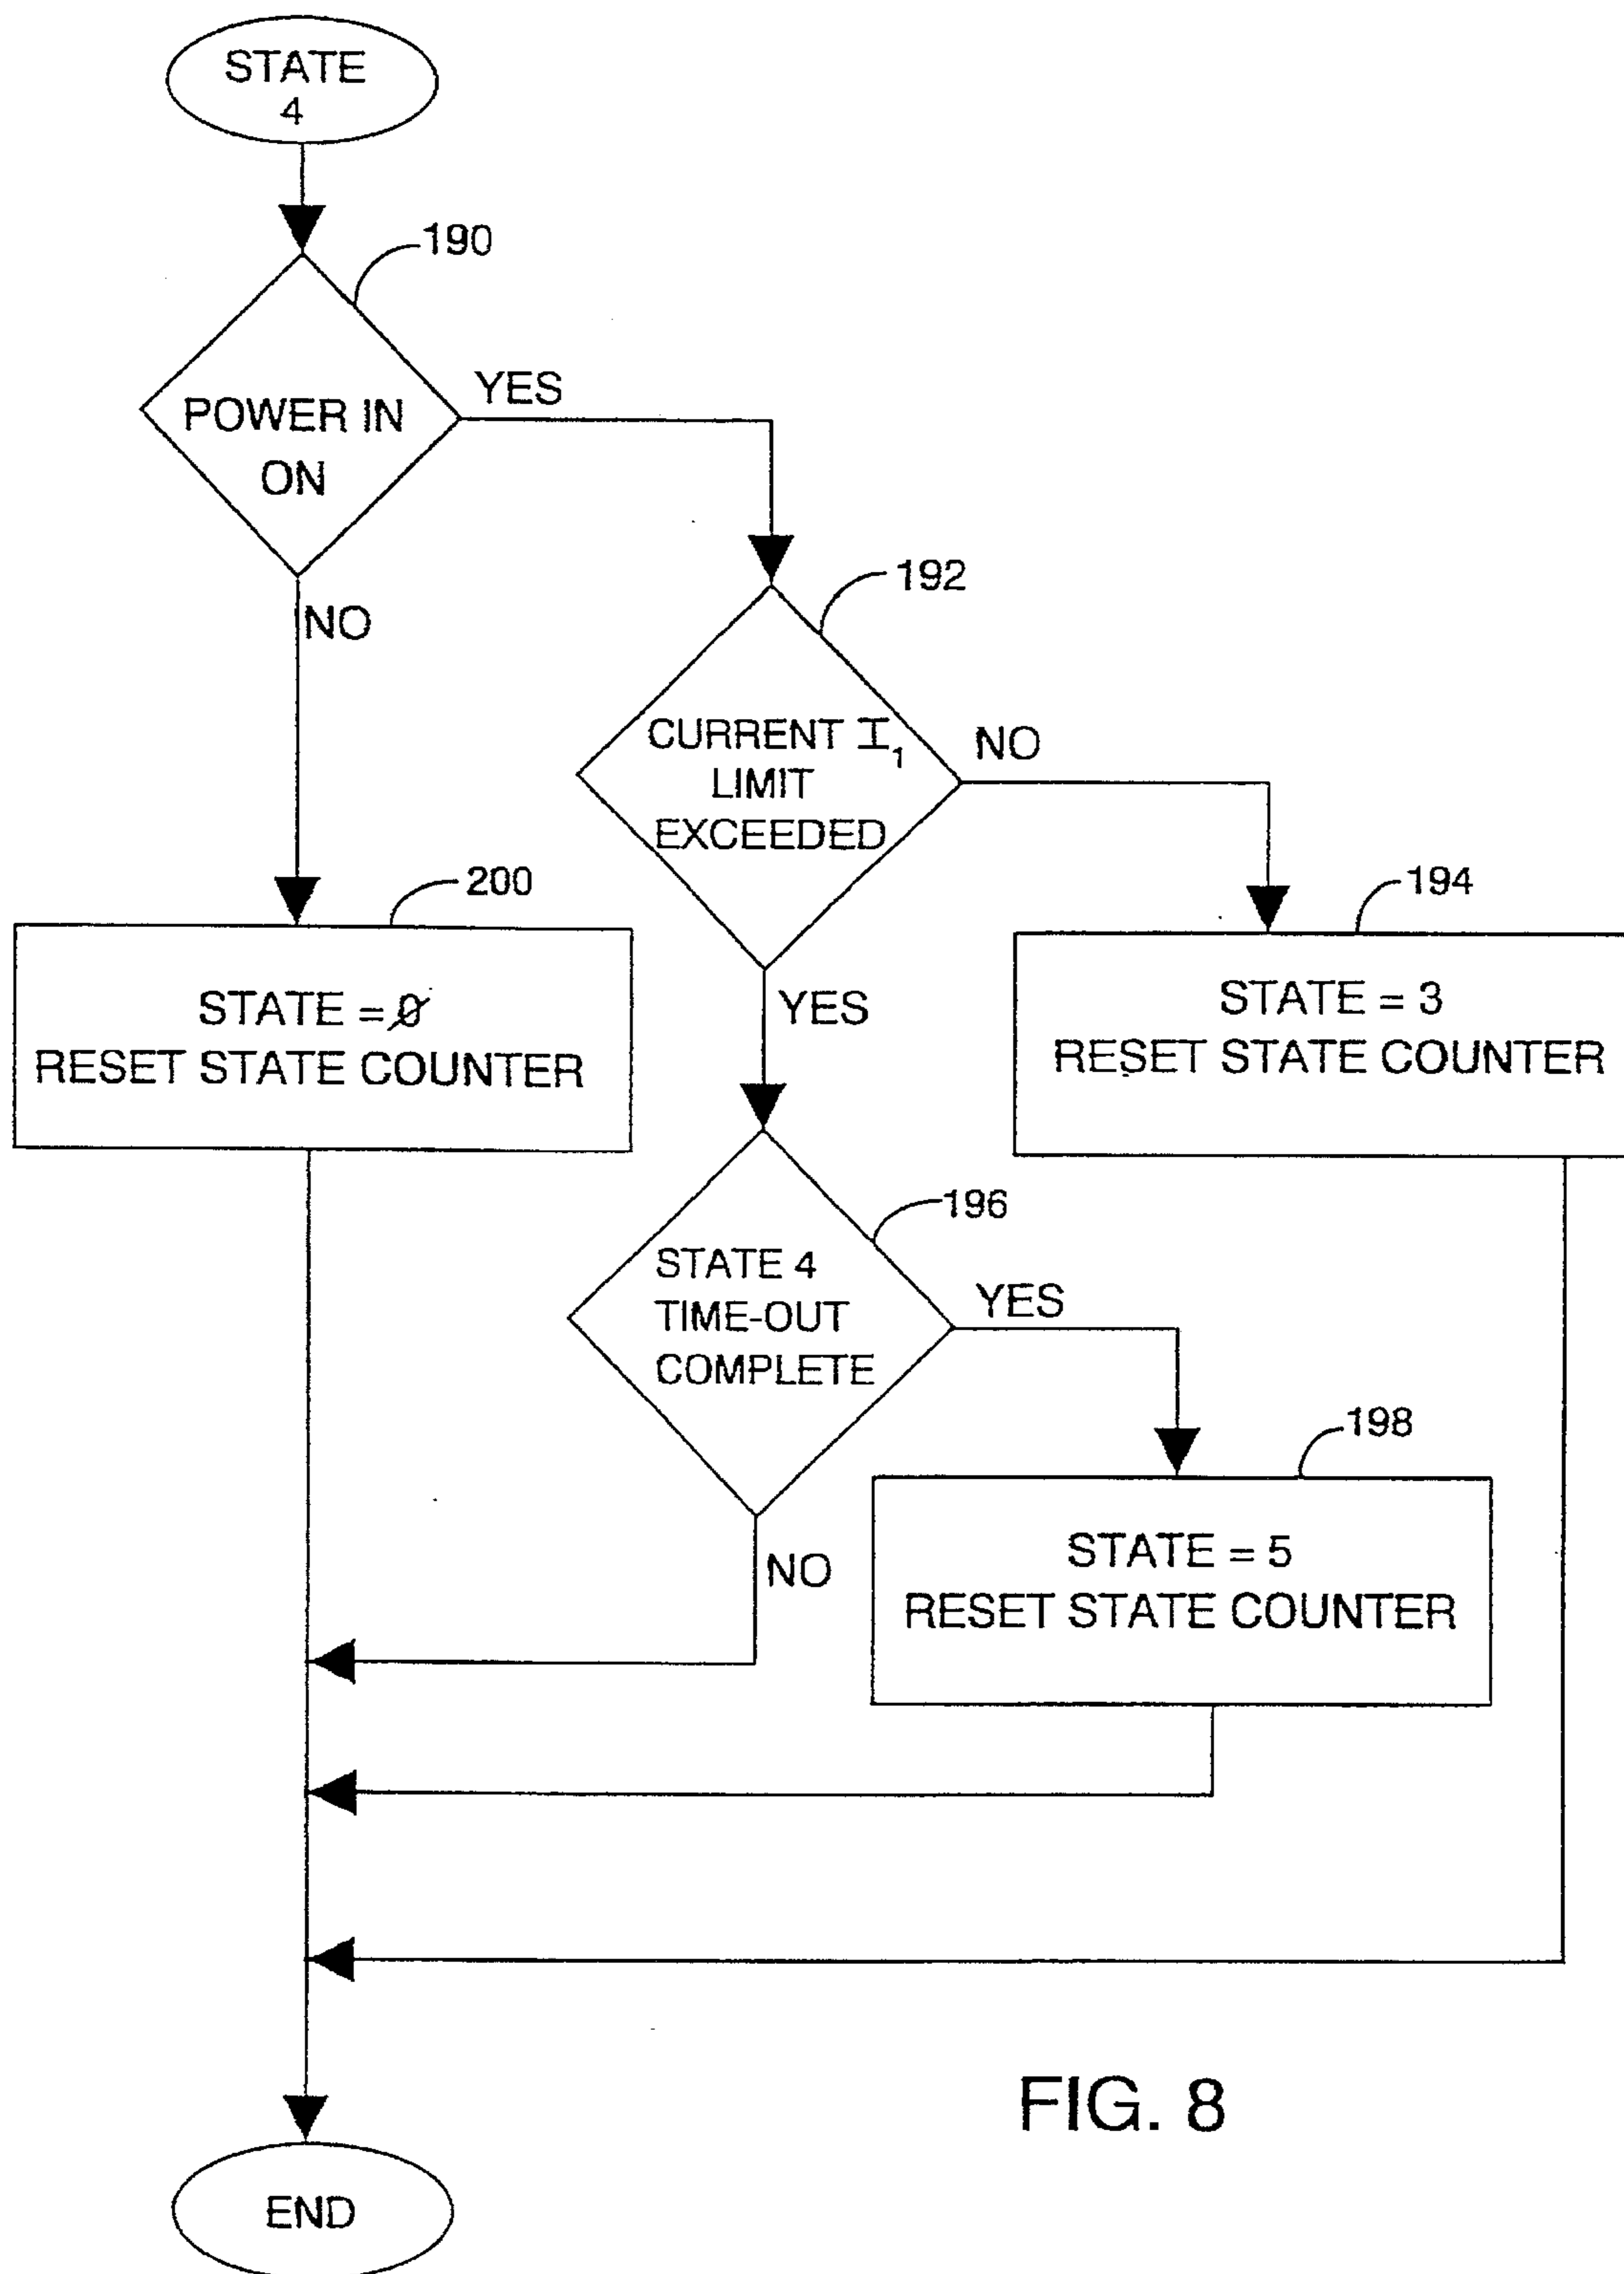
STATE 4

190

POWER IN ON

YES

NO

192

CURRENT $I_1$ LIMIT EXCEEDED

NO

200

STATE = Ø
RESET STATE COUNTER

YES

194

STATE = 3
RESET STATE COUNTER

196

STATE 4 TIME-OUT COMPLETE

YES

198

NO

STATE = 5
RESET STATE COUNTER

FIG. 8

END